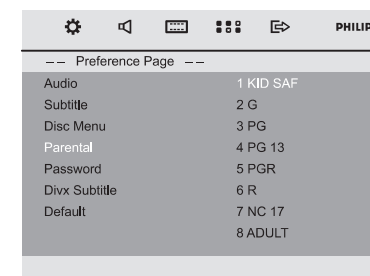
PHILIP

-- Preference Page --

| | |
|---|---|
| Audio | 1 KID SAF |
| Subtitle | 2 G |
| Disc Menu | 3 PG |
| Parental | 4 PG 13 |
| Password | 5 PGR |
| Divx Subtitle | 6 R |
| Default | 7 NC 17 |
| | 8 ADULT |